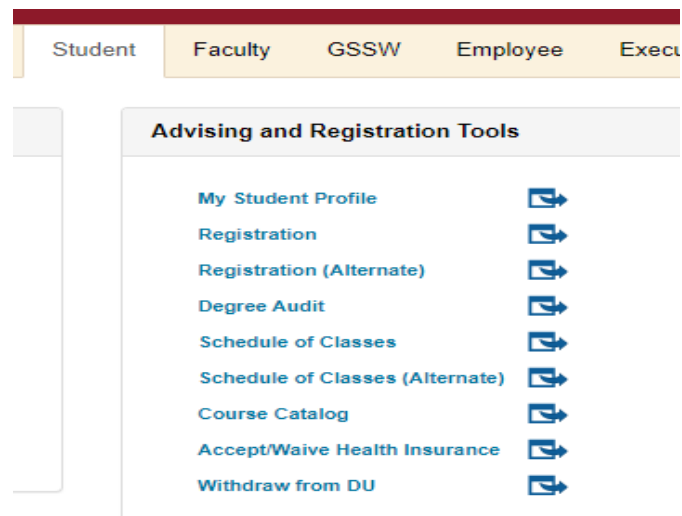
Student Faculty GSSW Employee Execu

Advising and Registration Tools

My Student Profile
Registration
Registration (Alternate)
Degree Audit
Schedule of Classes
Schedule of Classes (Alternate)
Course Catalog
Accept/Waive Health Insurance
Withdraw from DU